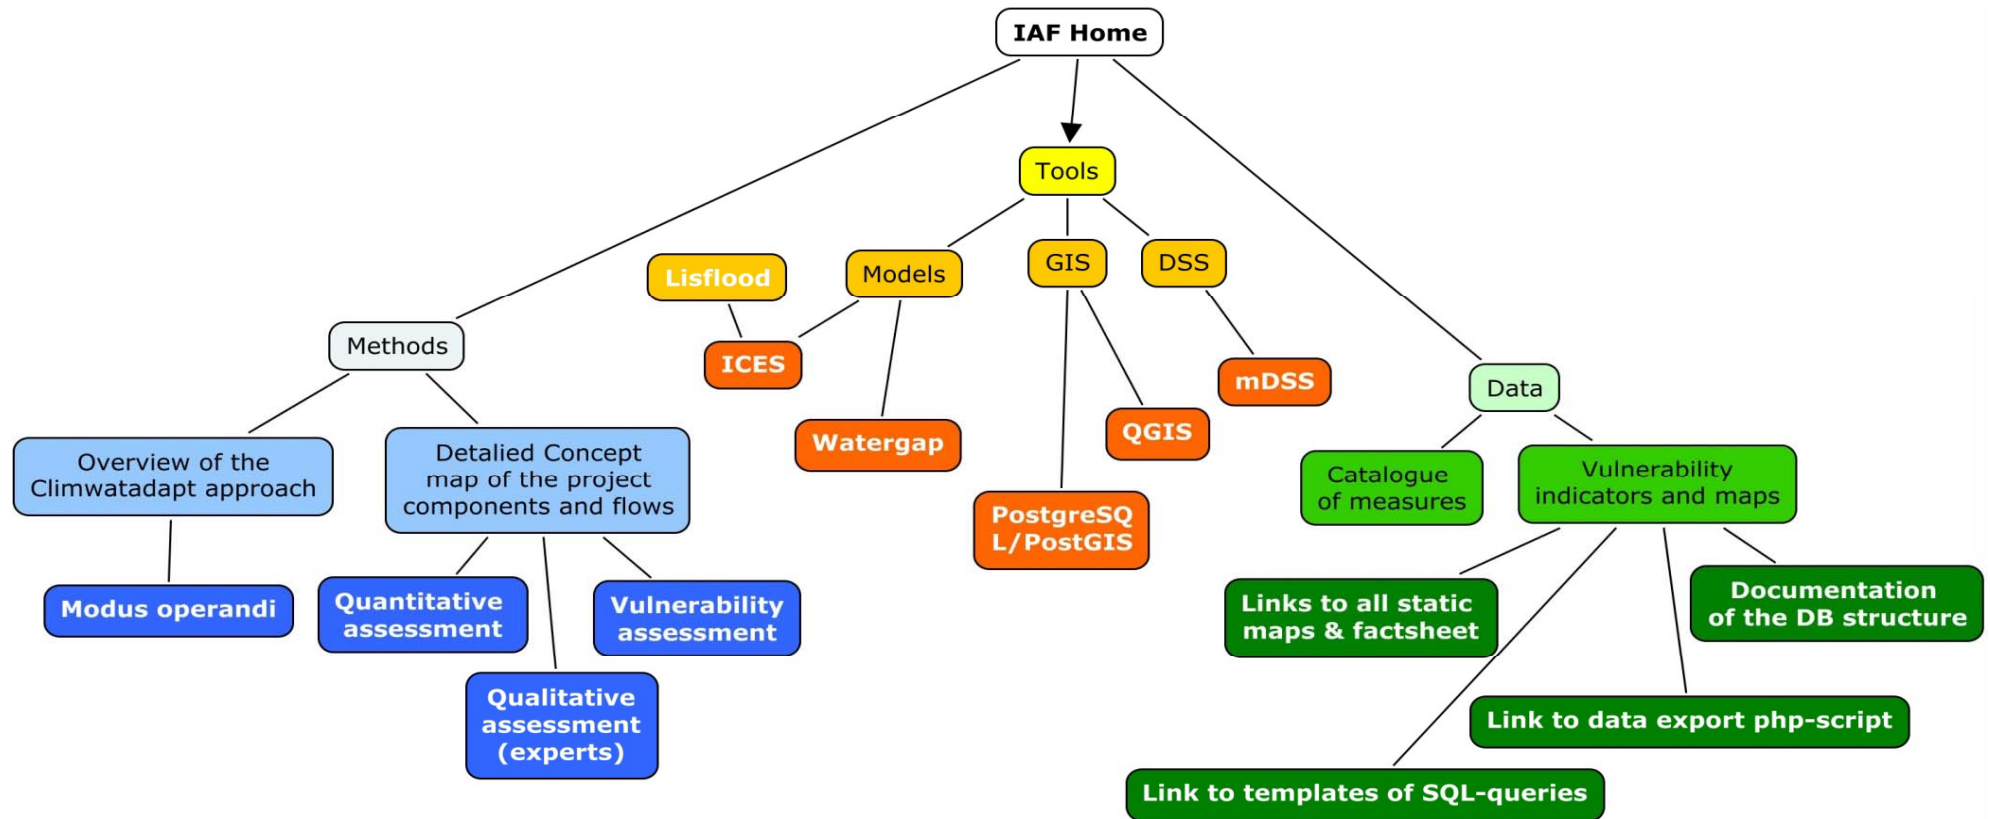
IAF Home

Tools

Lisflood

Models

GIS

DSS

Methods

ICES

mDSS

Data

Watergap

QGIS

Overview of the Climwatadapt approach

Detalied Concept map of the project components and flows

Catalogue of measures

Vulnerability indicators and maps

PostgreSQ L/PostGIS

Modus operandi

Quantitative assessment

Vulnerability assessment

Links to all static maps & factsheet

Documentation of the DB structure

Qualitative assessment (experts)

Link to data export php-script

Link to templates of SQL-queries